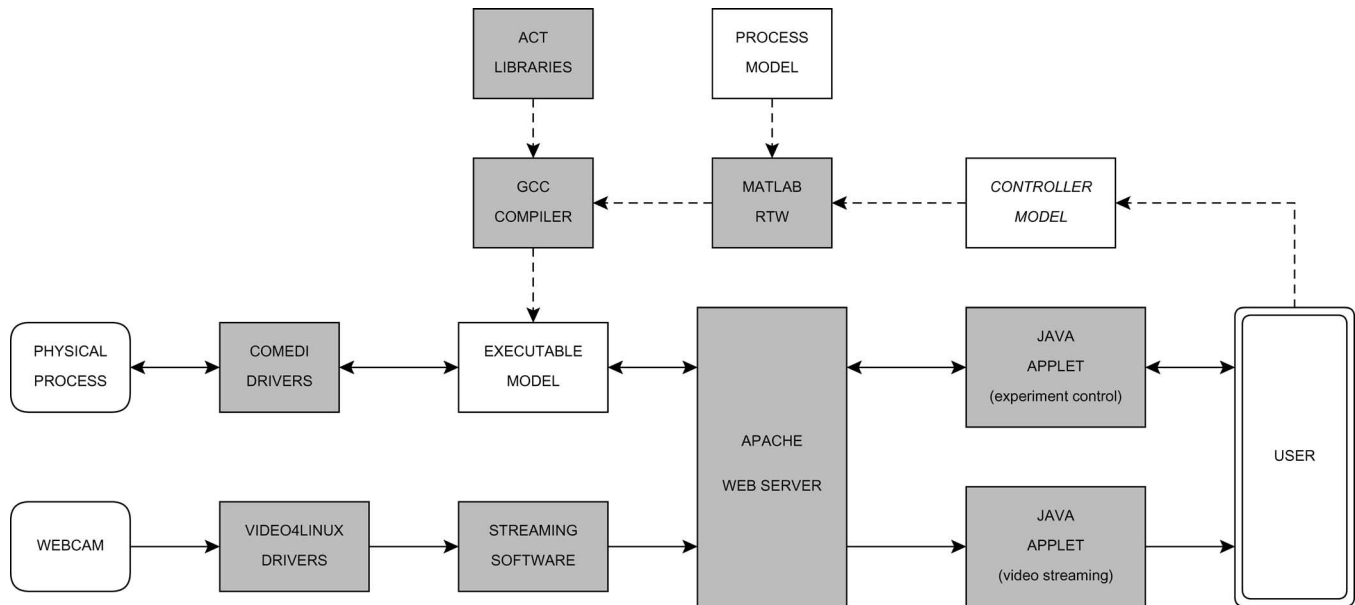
ACT LIBRARIES

PROCESS MODEL

GCC COMPILER

MATLAB RTW

*CONTROLLER MODEL*

PHYSICAL PROCESS

COMEDI DRIVERS

EXECUTABLE MODEL

APACHE WEB SERVER

JAVA APPLET (experiment control)

USER

WEBCAM

VIDEO4LINUX DRIVERS

STREAMING SOFTWARE

JAVA APPLET (video streaming)